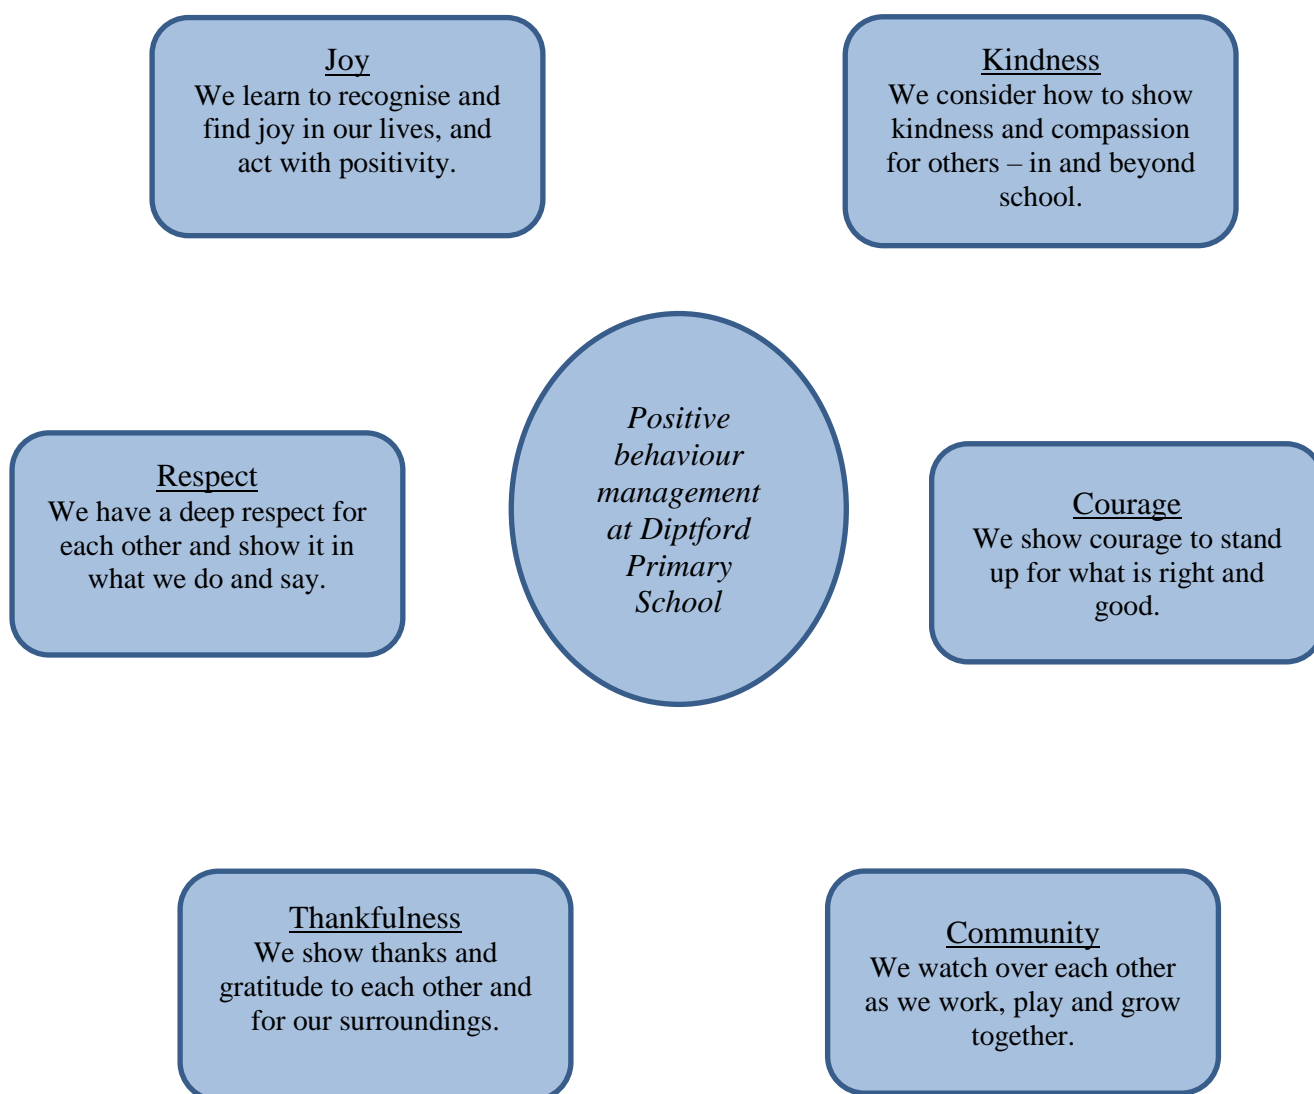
Joy
We learn to recognise and find joy in our lives, and act with positivity.

Kindness
We consider how to show kindness and compassion for others – in and beyond school.

Positive behaviour management at Diptford Primary School

Respect
We have a deep respect for each other and show it in what we do and say.

Courage
We show courage to stand up for what is right and good.

Thankfulness
We show thanks and gratitude to each other and for our surroundings.

Community
We watch over each other as we work, play and grow together.